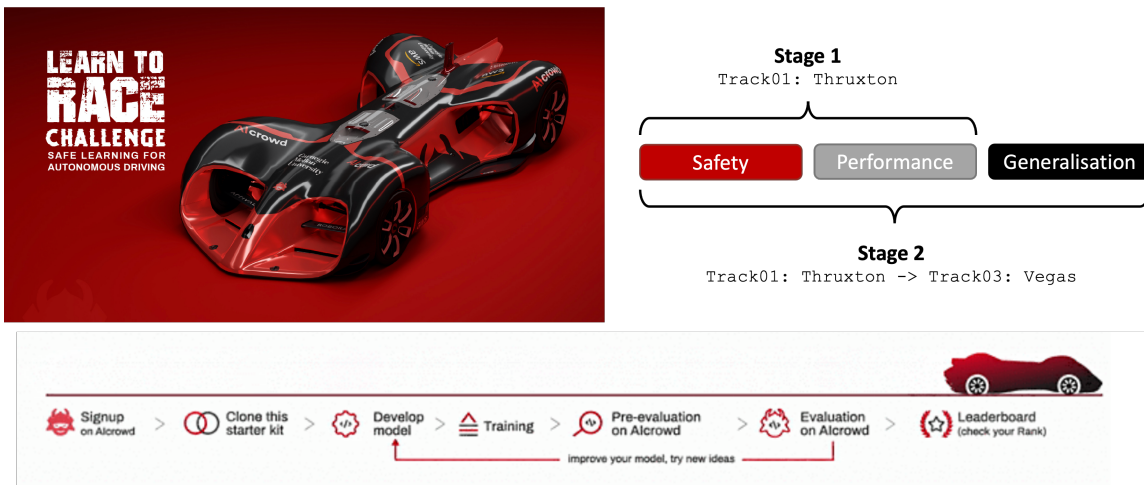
LEARN TO RACE CHALLENGE
SAFE LEARNING FOR AUTONOMOUS DRIVING

AIcrowd
Carnegie Mellon University

Stage 1
Track01: Thruxton

Safety
Performance
Generalisation

Stage 2
Track01: Thruxton -> Track03: Vegas

Signup on AIcrowd > Clone this starter kit > Develop model > Training > Pre-evaluation on AIcrowd > Evaluation on AIcrowd > Leaderboard (check your Rank)

improve your model, try new ideas